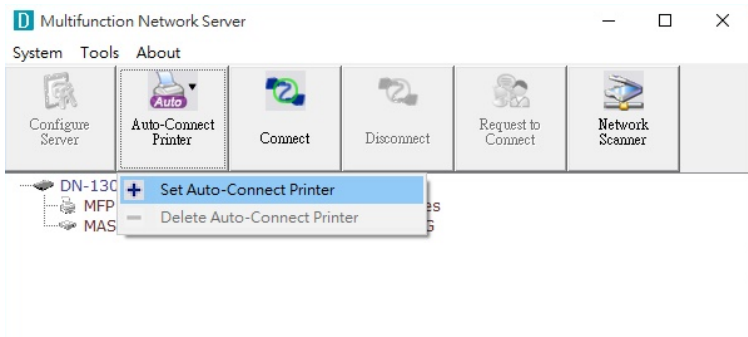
D Multifunction Network Server

System Tools About

Configure Server

Auto

Auto-Connect Printer

Connect

Disconnect

Request to Connect

Network Scanner

DN-130
MFP
MAS

Set Auto-Connect Printer
Delete Auto-Connect Printer

es
S